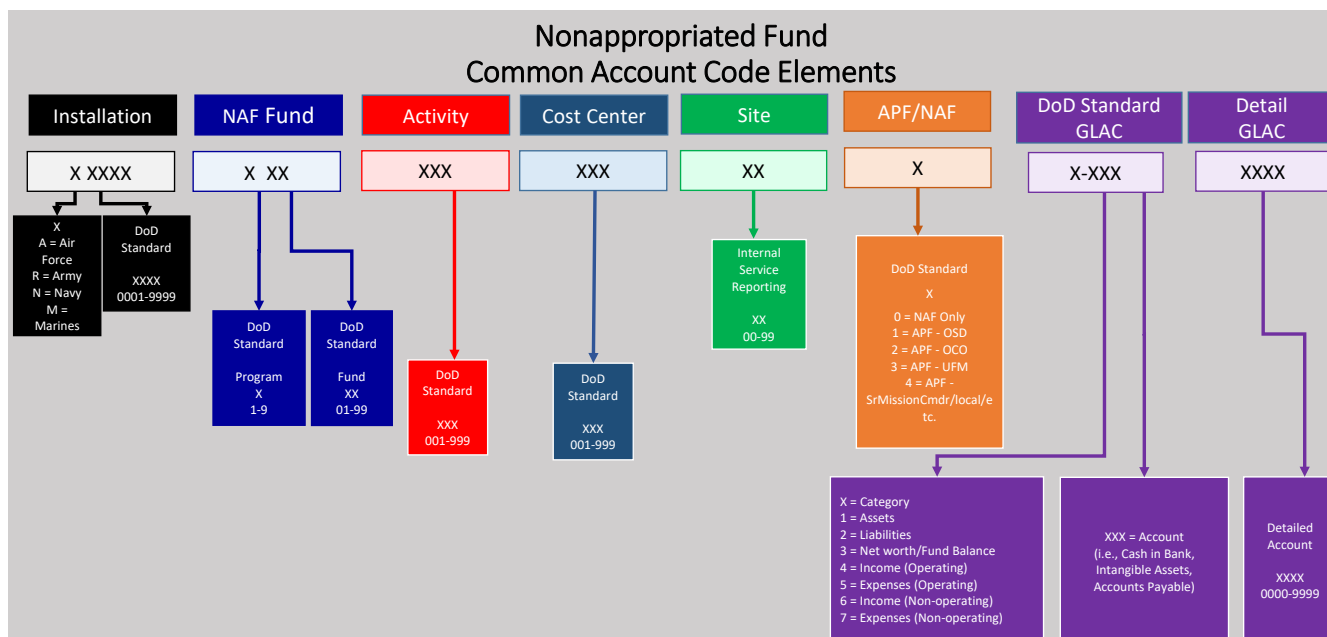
Nonappropriated Fund
Common Account Code Elements

Installation

X XXXX

X
A = Air Force
R = Army
N = Navy
M = Marines

DoD Standard

XXXX
0001-9999

NAF Fund

X XX

DoD Standard

Program
X
1-9

DoD Standard

Fund
XX
01-99

Activity

XXX

DoD Standard

XXX
001-999

Cost Center

XXX

DoD Standard

XXX
001-999

Site

XX

Internal Service Reporting

XX
00-99

APF/NAF

X

DoD Standard

X

0 = NAF Only
1 = APF - OSD
2 = APF - OCO
3 = APF - UFM
4 = APF - SrMissionCmdr/local/etc.

DoD Standard GLAC

X-XXX

X = Category
1 = Assets
2 = Liabilities
3 = Net worth/Fund Balance
4 = Income (Operating)
5 = Expenses (Operating)
6 = Income (Non-operating)
7 = Expenses (Non-operating)

XXX = Account
(i.e., Cash in Bank, Intangible Assets, Accounts Payable)

Detail GLAC

XXXX

Detailed Account

XXXX
0000-9999